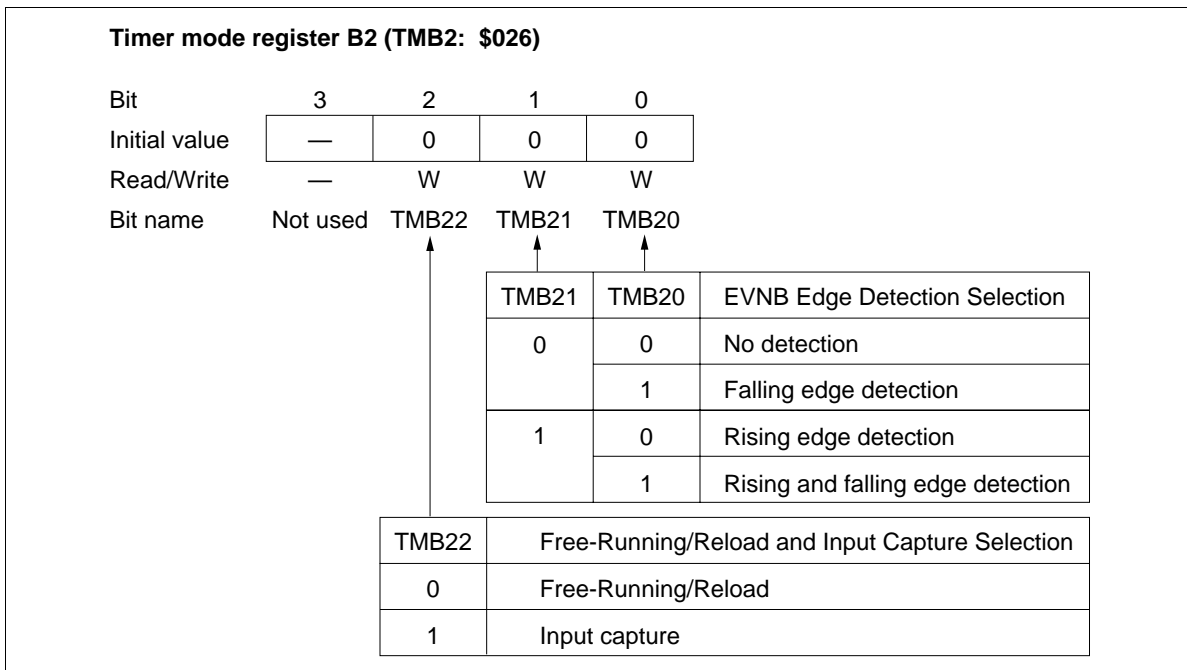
**Timer mode register B2 (TMB2: $026)**

| Bit | 3 | 2 | 1 | 0 |
|---|---|---|---|---|
| Initial value | — | 0 | 0 | 0 |
| Read/Write | — | W | W | W |
| Bit name | Not used | TMB22 | TMB21 | TMB20 |

| TMB21 | TMB20 | EVNB Edge Detection Selection |
|---|---|---|
| 0 | 0 | No detection |
|  | 1 | Falling edge detection |
| 1 | 0 | Rising edge detection |
|  | 1 | Rising and falling edge detection |

| TMB22 | Free-Running/Reload and Input Capture Selection |
|---|---|
| 0 | Free-Running/Reload |
| 1 | Input capture |